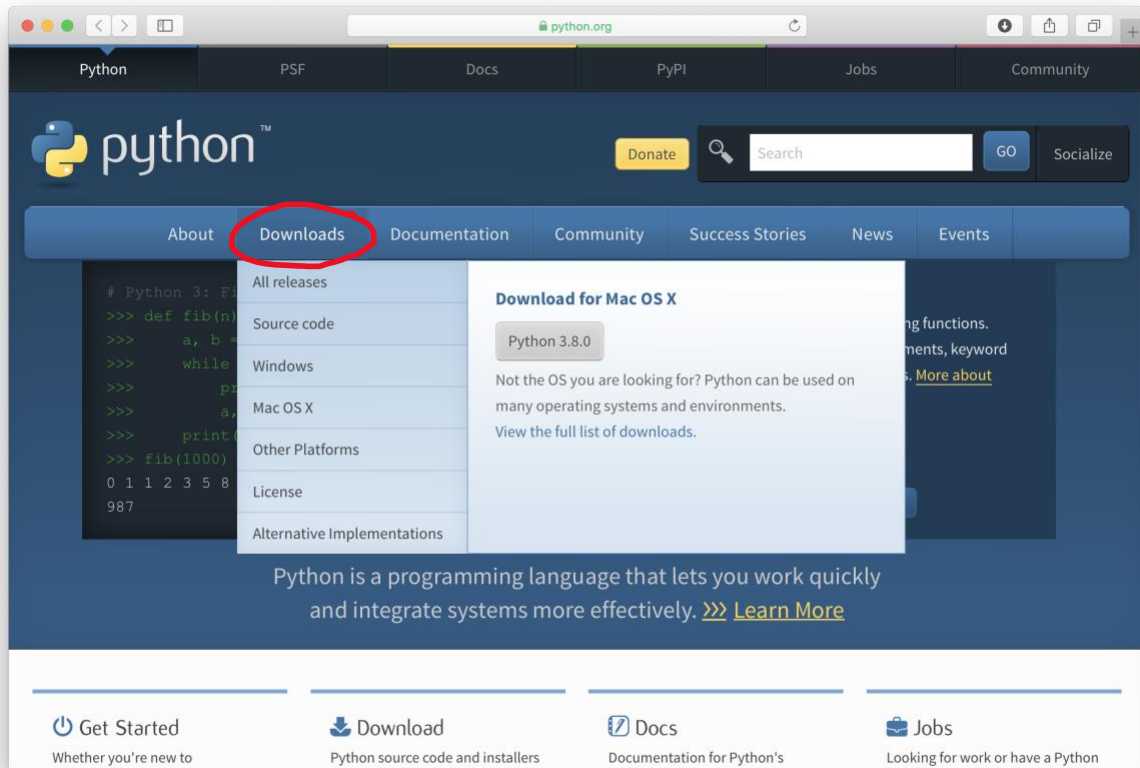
python.org

Python PSF Docs PyPI Jobs Community

python™

Donate Search GO Socialize

About Downloads Documentation Community Success Stories News Events

# Python 3: Fi
>>> def fib(n)
>>> a, b =
>>> while
>>> pr
>>> a,
>>> print(
>>> fib(1000)
0 1 1 2 3 5 8
987

All releases
Source code
Windows
Mac OS X
Other Platforms
License
Alternative Implementations

Download for Mac OS X

Python 3.8.0

Not the OS you are looking for? Python can be used on many operating systems and environments.

View the full list of downloads.

ng functions.
ments, keyword
s. More about

Python is a programming language that lets you work quickly and integrate systems more effectively. >>> Learn More

Get Started
Whether you're new to

Download
Python source code and installers

Docs
Documentation for Python's

Jobs
Looking for work or have a Python